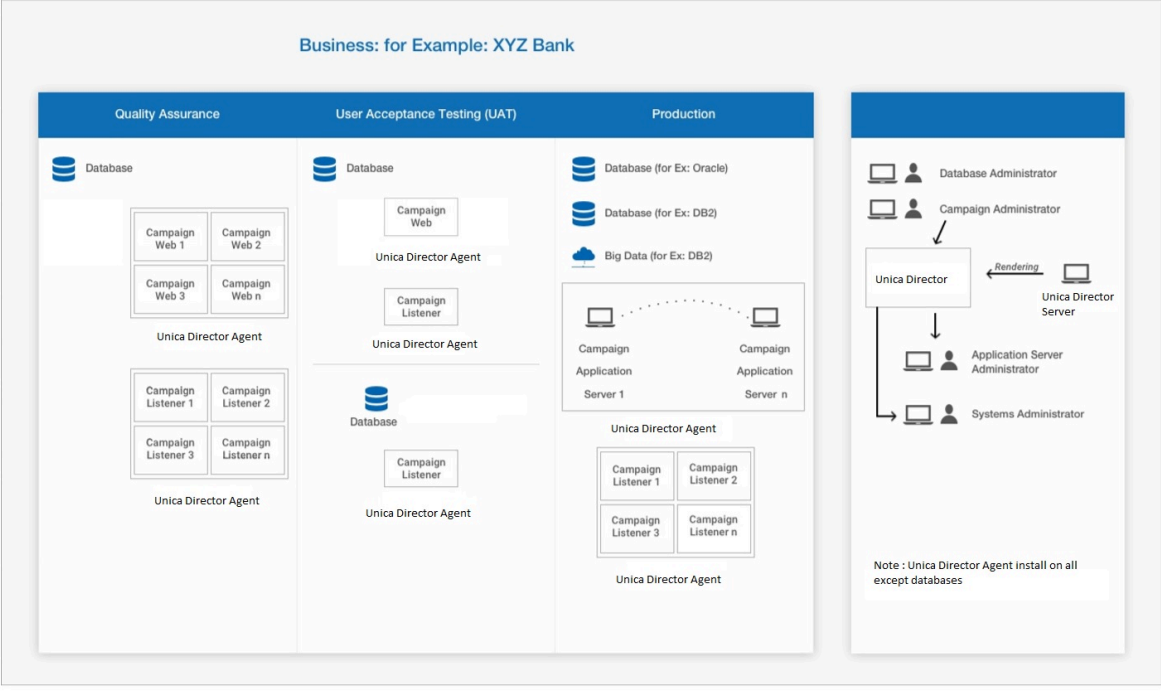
Business: for Example: XYZ Bank

Quality Assurance

Database

Campaign Web 1

Campaign Web 2

Campaign Web 3

Campaign Web n

Unica Director Agent

Campaign Listener 1

Campaign Listener 2

Campaign Listener 3

Campaign Listener n

Unica Director Agent

User Acceptance Testing (UAT)

Database

Campaign Web

Unica Director Agent

Campaign Listener

Unica Director Agent

Database

Campaign Listener

Unica Director Agent

Production

Database (for Ex: Oracle)

Database (for Ex: DB2)

Big Data (for Ex: DB2)

Campaign Application Server 1

Campaign Application Server n

Unica Director Agent

Campaign Listener 1

Campaign Listener 2

Campaign Listener 3

Campaign Listener n

Unica Director Agent

Database Administrator

Campaign Administrator

Unica Director

Rendering

Unica Director Server

Application Server Administrator

Systems Administrator

Note : Unica Director Agent install on all except databases